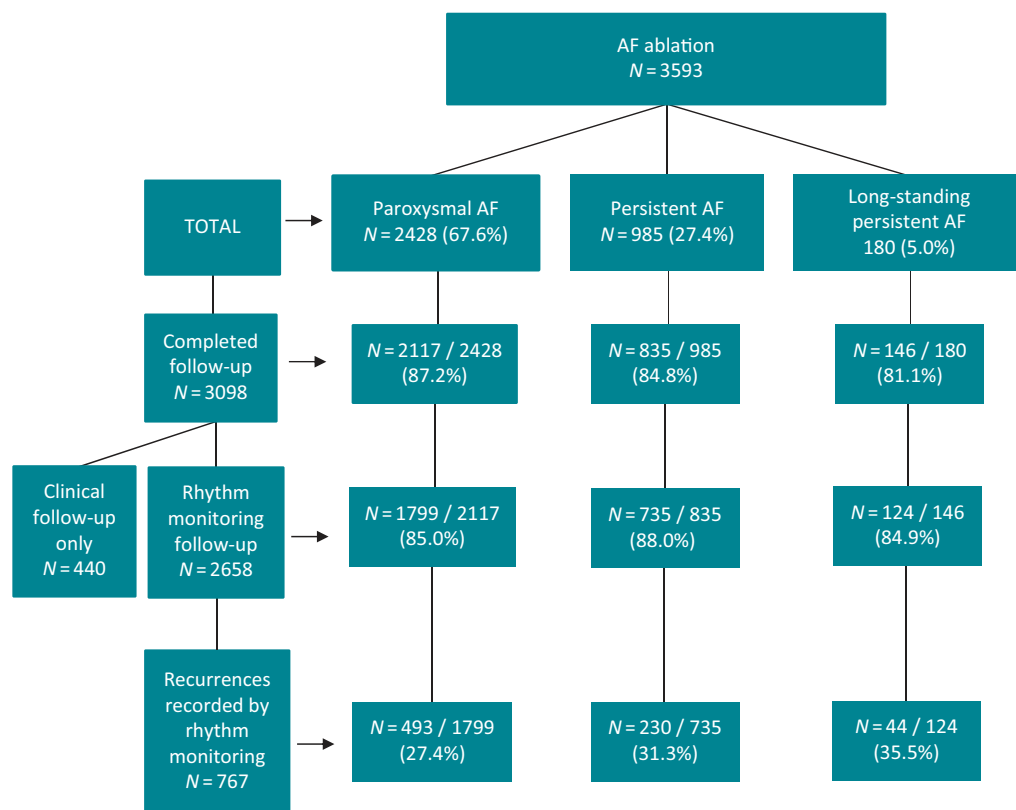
AF ablation
$N = 3593$

TOTAL

Paroxysmal AF
$N = 2428$ (67.6%)

Persistent AF
$N = 985$ (27.4%)

Long-standing persistent AF
180 (5.0%)

Completed follow-up
$N = 3098$

$N = 2117 / 2428$
(87.2%)

$N = 835 / 985$
(84.8%)

$N = 146 / 180$
(81.1%)

Clinical follow-up only
$N = 440$

Rhythm monitoring follow-up
$N = 2658$

$N = 1799 / 2117$
(85.0%)

$N = 735 / 835$
(88.0%)

$N = 124 / 146$
(84.9%)

Recurrences recorded by rhythm monitoring
$N = 767$

$N = 493 / 1799$
(27.4%)

$N = 230 / 735$
(31.3%)

$N = 44 / 124$
(35.5%)